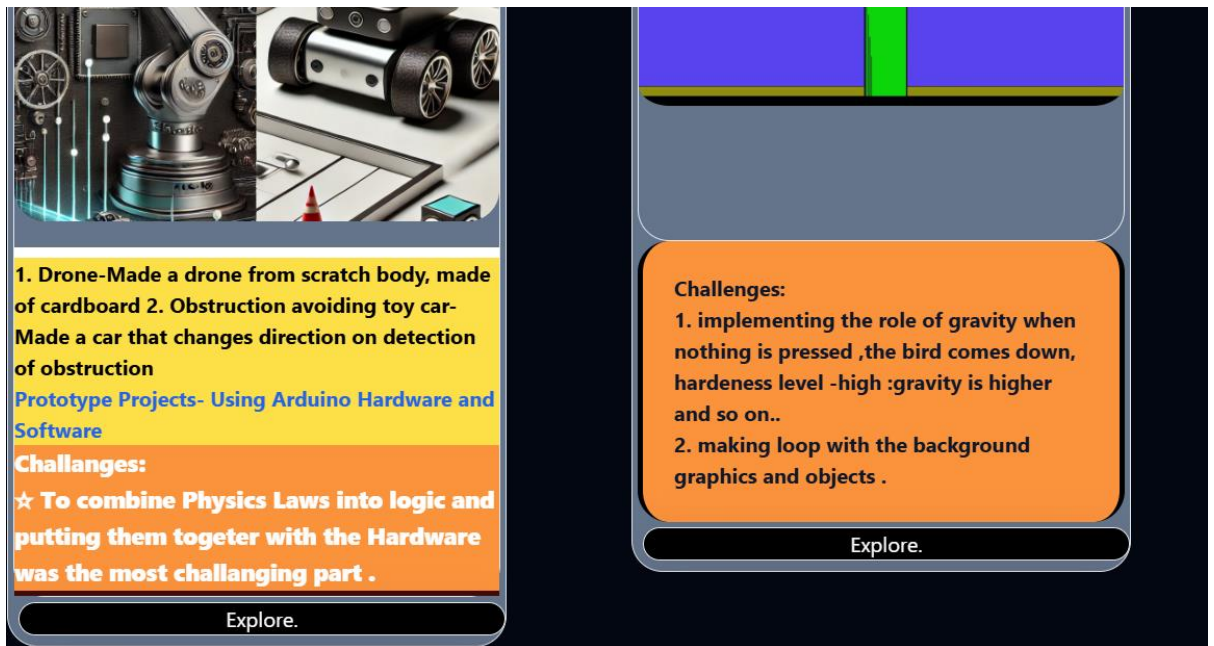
1. Drone-Made a drone from scratch body, made of cardboard 2. Obstruction avoiding toy car-Made a car that changes direction on detection of obstruction

Prototype Projects- Using Arduino Hardware and Software

Challanges:

☆ To combine Physics Laws into logic and putting them togeter with the Hardware was the most challanging part .

Explore.

Challenges:

1. implementing the role of gravity when nothing is pressed ,the bird comes down, hardeness level -high :gravity is higher and so on..

2. making loop with the background graphics and objects .

Explore.